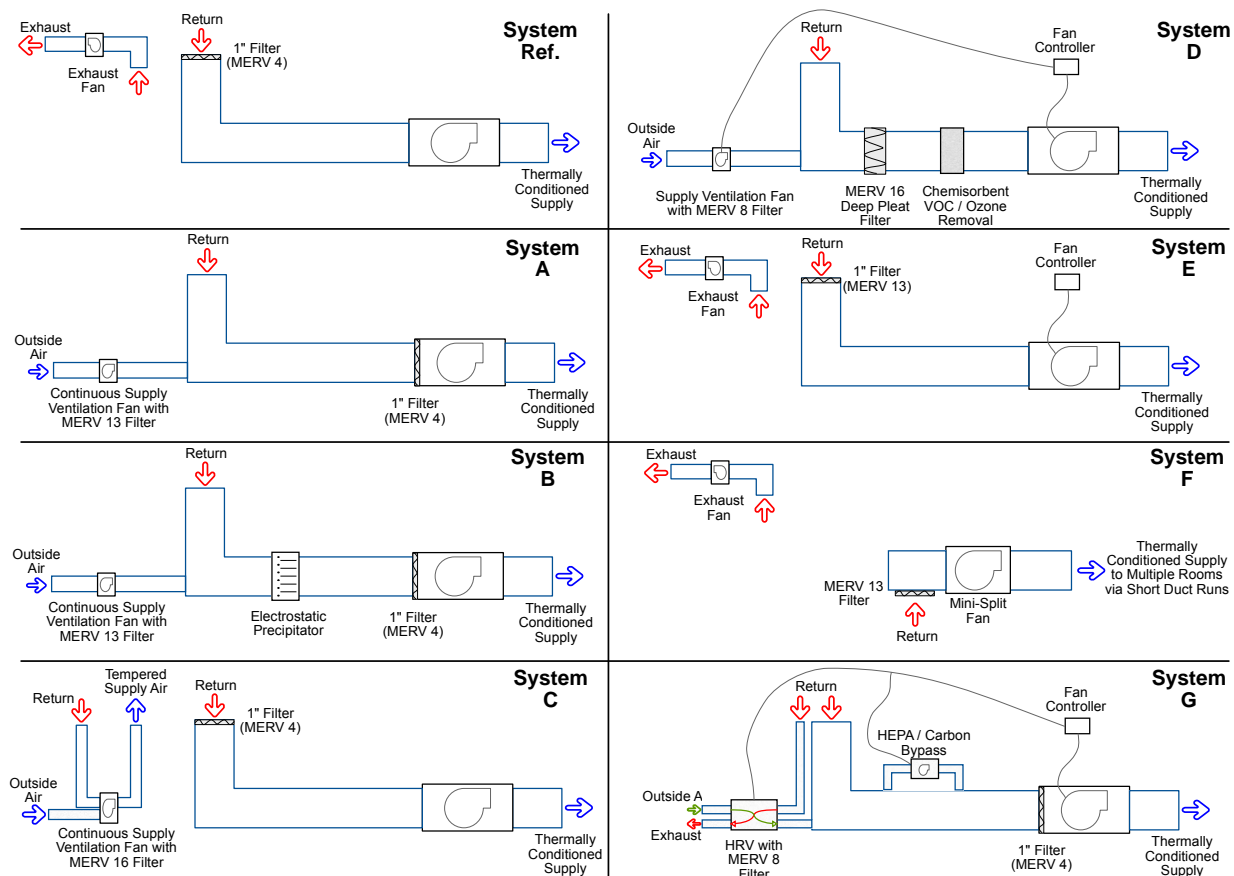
Exhaust
Exhaust Fan
Return
1" Filter (MERV 4)
System Ref.
Thermally Conditioned Supply

Return
Fan Controller
System D
Outside Air
Supply Ventilation Fan with MERV 8 Filter
MERV 16 Deep Pleat Filter
Chemisorbent VOC / Ozone Removal
Thermally Conditioned Supply

Return
System A
Outside Air
Continuous Supply Ventilation Fan with MERV 13 Filter
1" Filter (MERV 4)
Thermally Conditioned Supply

Exhaust
Return
1" Filter (MERV 13)
Exhaust Fan
Fan Controller
System E
Thermally Conditioned Supply

Return
System B
Outside Air
Continuous Supply Ventilation Fan with MERV 13 Filter
Electrostatic Precipitator
1" Filter (MERV 4)
Thermally Conditioned Supply

Exhaust
Exhaust Fan
System F
Thermally Conditioned Supply to Multiple Rooms via Short Duct Runs
MERV 13 Filter
Mini-Split Fan
Return

Return
Tempered Supply Air
Return
1" Filter (MERV 4)
System C
Outside Air
Continuous Supply Ventilation Fan with MERV 16 Filter
Thermally Conditioned Supply

Return
Fan Controller
System G
HEPA / Carbon Bypass
Outside A
Exhaust
HRV with MERV 8 Filter
1" Filter (MERV 4)
Thermally Conditioned Supply